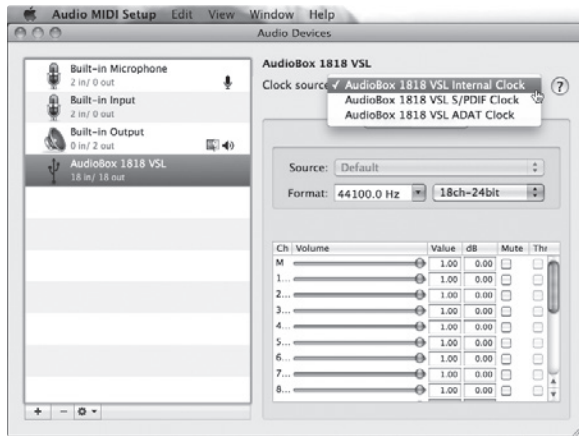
Audio MIDI Setup Edit View Window Help

Audio Devices

Built-in Microphone
2 in/ 0 out

Built-in Input
2 in/ 0 out

Built-in Output
0 in/ 2 out

AudioBox 1818 VSL
18 in/ 18 out

AudioBox 1818 VSL

Clock source

✓ AudioBox 1818 VSL Internal Clock
AudioBox 1818 VSL S/PDIF Clock
AudioBox 1818 VSL ADAT Clock

?

Source: Default

Format: 44100.0 Hz 18ch-24bit

| Ch | Volume | Value | dB | Mute | Thr |
|---|---|---|---|---|---|
| M | | 1.00 | 0.00 | | |
| 1... | | 1.00 | 0.00 | | |
| 2... | | 1.00 | 0.00 | | |
| 3... | | 1.00 | 0.00 | | |
| 4... | | 1.00 | 0.00 | | |
| 5... | | 1.00 | 0.00 | | |
| 6... | | 1.00 | 0.00 | | |
| 7... | | 1.00 | 0.00 | | |
| 8... | | 1.00 | 0.00 | | |

+ −